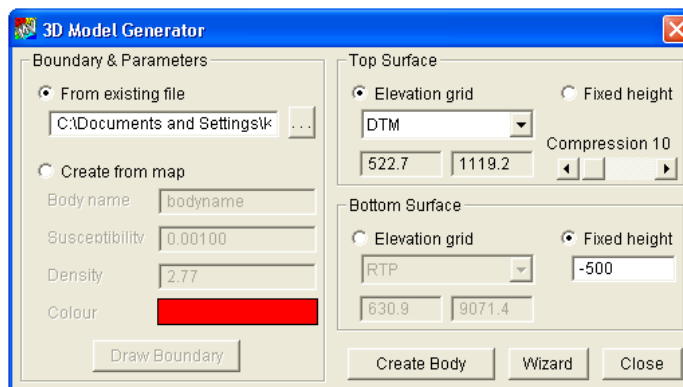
3D Model Generator

Boundary & Parameters

From existing file

C:\Documents and Settings\k

...

Create from map

Body name bodyname

Susceptibility 0.00100

Density 2.77

Colour

Draw Boundary

Top Surface

Elevation grid

Fixed height

DTM

Compression 10

522.7 1119.2

Bottom Surface

Elevation grid

Fixed height

RTP

-500

630.9 9071.4

Create Body

Wizard

Close